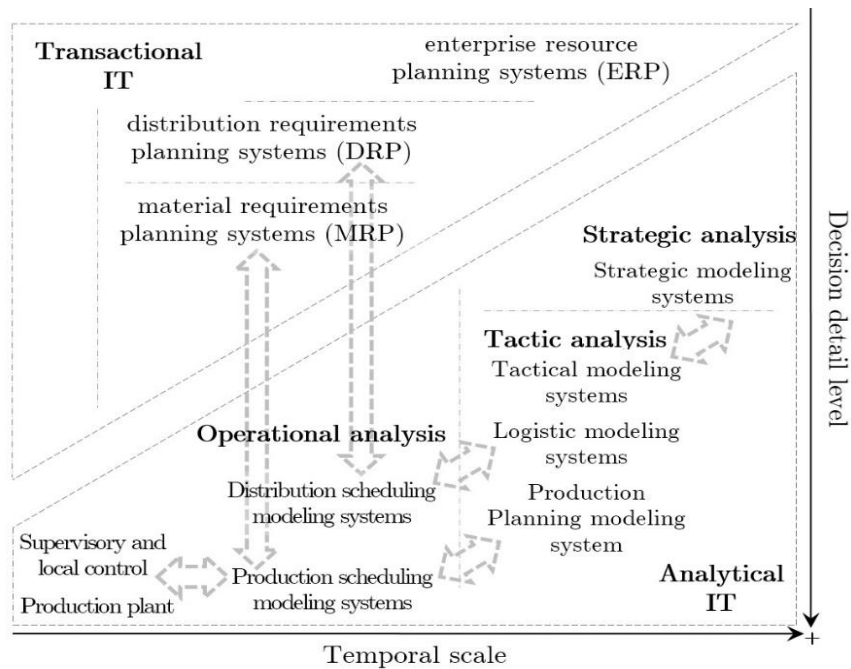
Transactional IT

enterprise resource planning systems (ERP)

distribution requirements planning systems (DRP)

material requirements planning systems (MRP)

Strategic analysis

Strategic modeling systems

Tactic analysis

Tactical modeling systems

Operational analysis

Logistic modeling systems

Distribution scheduling modeling systems

Production Planning modeling system

Supervisory and local control

Production plant

Production scheduling modeling systems

Analytical IT

Decision detail level

+

Temporal scale